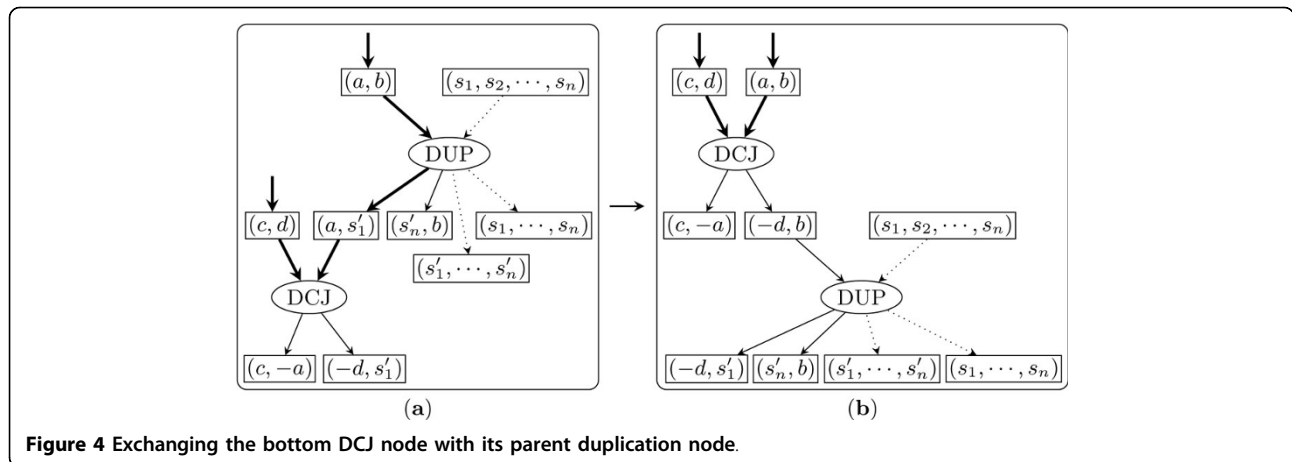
$(a, b)$

$(s_1, s_2, \cdots, s_n)$

DUP

$(c, d)$ $(a, s_1')$ $(s_n', b)$ $(s_1, \cdots, s_n)$

$(s_1', \cdots, s_n')$

DCJ

$(c, -a)$ $(-d, s_1')$

(a)

$(c, d)$ $(a, b)$

DCJ

$(c, -a)$ $(-d, b)$ $(s_1, s_2, \cdots, s_n)$

DUP

$(-d, s_1')$ $(s_n', b)$ $(s_1', \cdots, s_n')$ $(s_1, \cdots, s_n)$

(b)

**Figure 4 Exchanging the bottom DCJ node with its parent duplication node**.